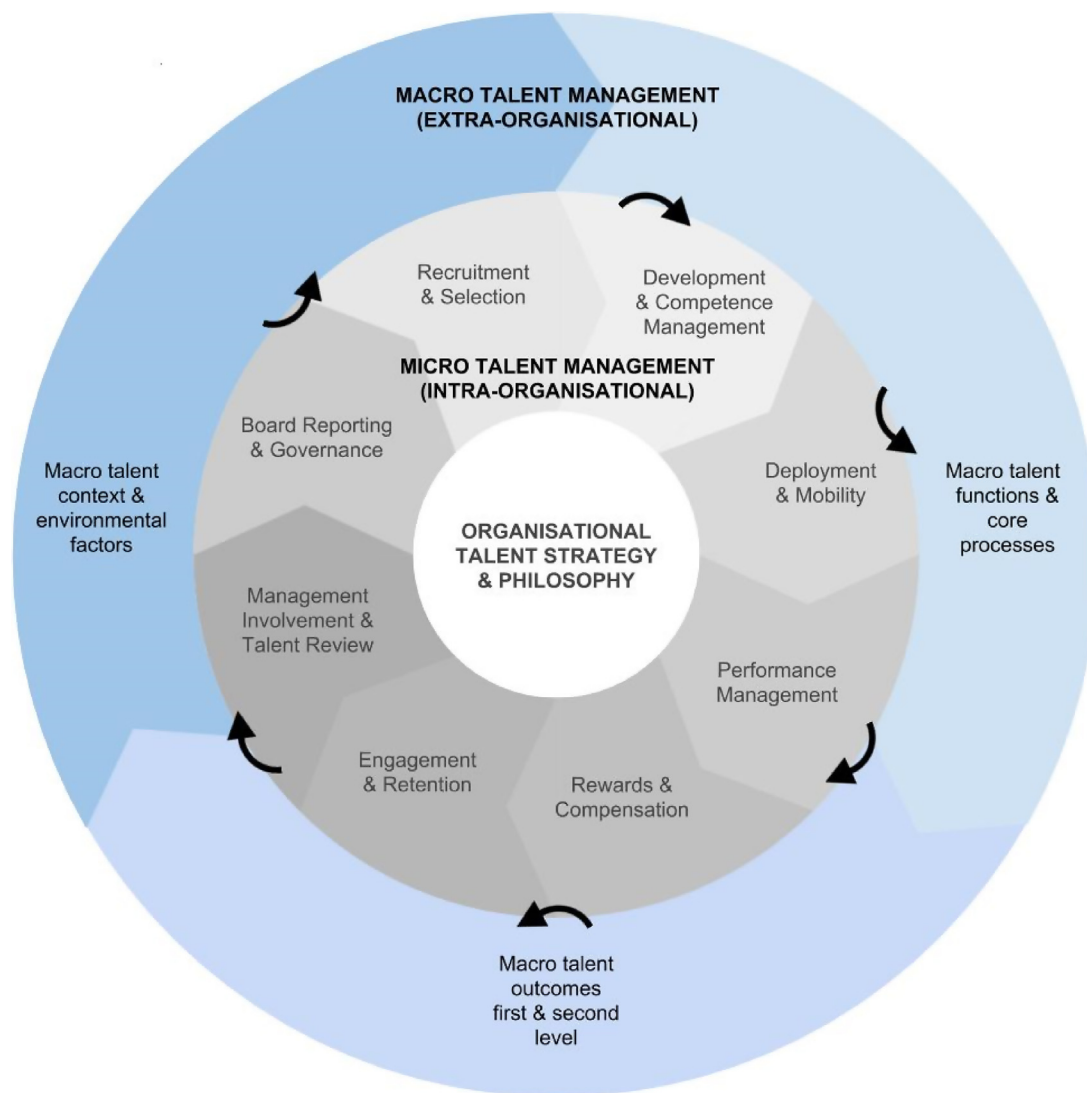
MACRO TALENT MANAGEMENT
(EXTRA-ORGANISATIONAL)

Recruitment & Selection

Development & Competence Management

MICRO TALENT MANAGEMENT
(INTRA-ORGANISATIONAL)

Board Reporting & Governance

Deployment & Mobility

Macro talent context & environmental factors

ORGANISATIONAL TALENT STRATEGY & PHILOSOPHY

Macro talent functions & core processes

Management Involvement & Talent Review

Performance Management

Engagement & Retention

Rewards & Compensation

Macro talent outcomes first & second level